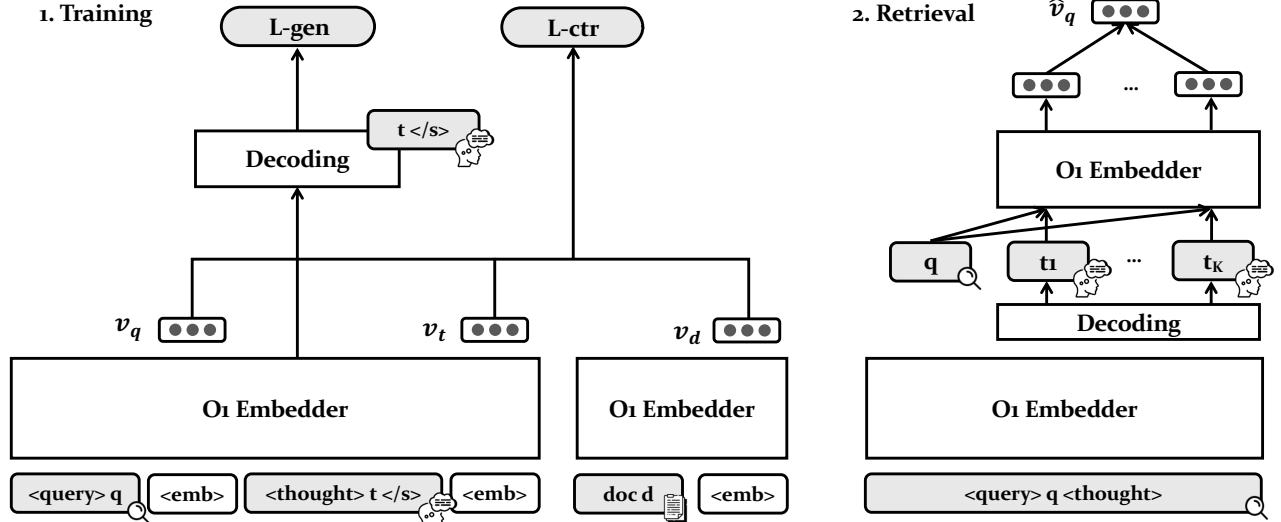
1. Training

L-gen

L-ctr

t </s>

Decoding

$v_q$

$v_t$

$v_d$

O1 Embedder

O1 Embedder

<query> q

<emb>

<thought> t </s>

<emb>

doc d

<emb>

2. Retrieval

$\hat{v}_q$

...

O1 Embedder

q

t1

...

$t_K$

Decoding

O1 Embedder

<query> q <thought>